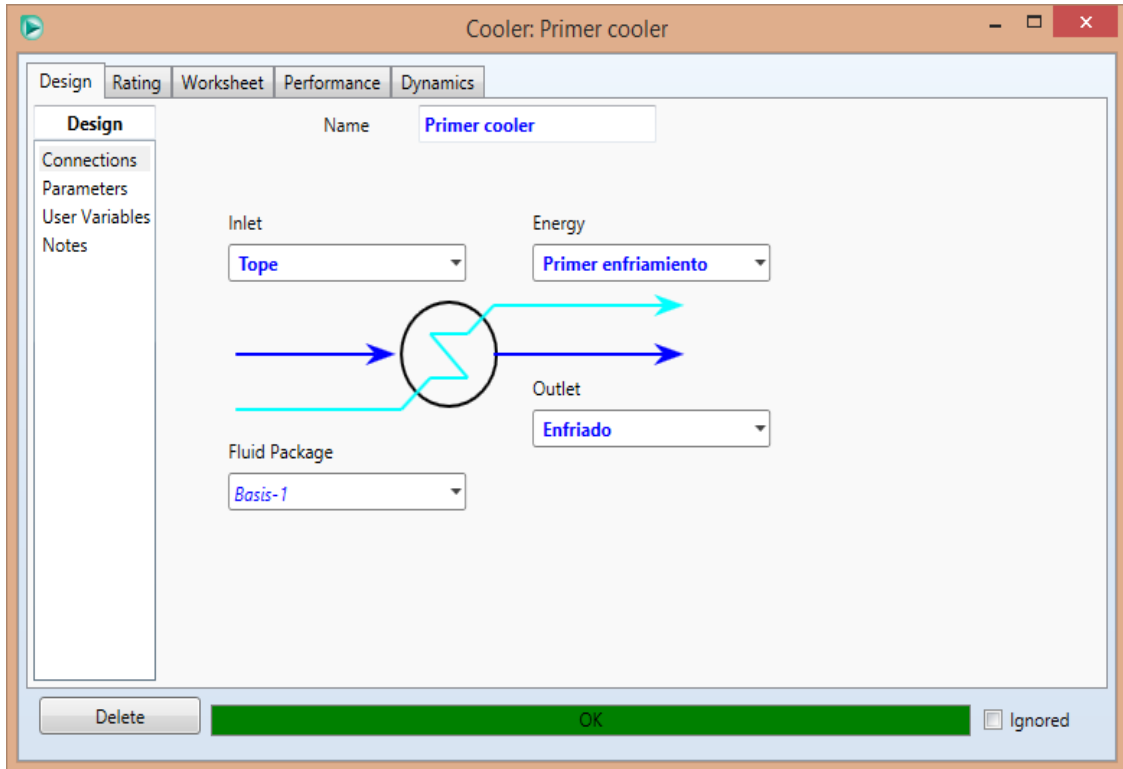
Cooler: Primer cooler

Design | Rating | Worksheet | Performance | Dynamics

Design
Connections
Parameters
User Variables
Notes

Name Primer cooler

Inlet
Tope

Energy
Primer enfriamiento

Outlet
Enfriado

Fluid Package
Basis-1

Delete
OK
Ignored